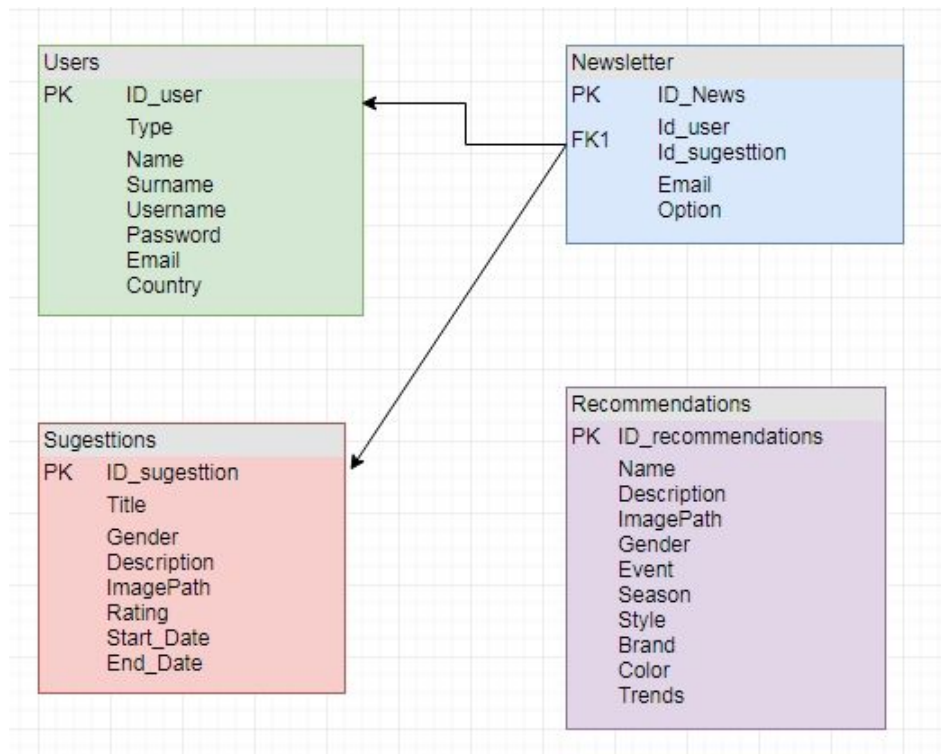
Users

PK ID_user

Type

Name
Surname
Username
Password
Email
Country

Newsletter

PK ID_News

FK1 Id_user
Id_sugesttion

Email
Option

Sugesttions

PK ID_sugesttion

Title

Gender
Description
ImagePath
Rating
Start_Date
End_Date

Recommendations

PK ID_recommendations

Name
Description
ImagePath
Gender
Event
Season
Style
Brand
Color
Trends